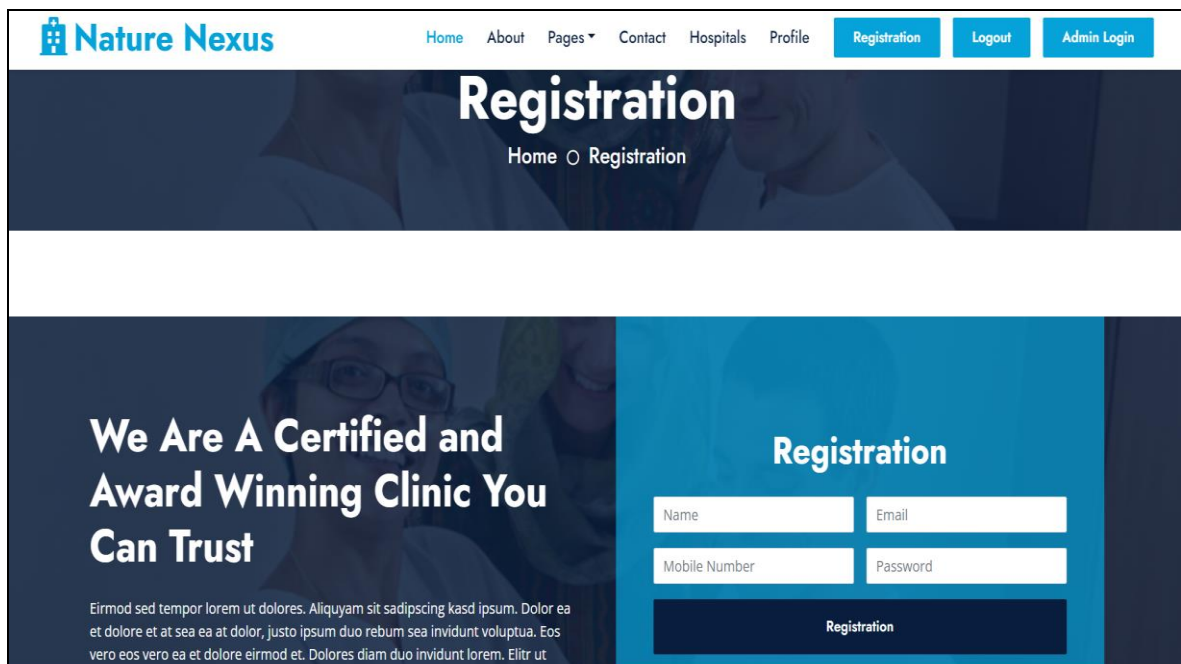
Nature Nexus

Home About Pages Contact Hospitals Profile Registration Logout Admin Login

Registration

Home ○ Registration

We Are A Certified and Award Winning Clinic You Can Trust

Eirmod sed tempor lorem ut dolores. Aliquyam sit sadipscing kasd ipsum. Dolor ea et dolore et at sea ea at dolor, justo ipsum duo rebum sea invidunt voluptua. Eos vero eos vero ea et dolore eirmod et. Dolores diam duo invidunt lorem. Elitr ut

Registration

Name

Email

Mobile Number

Password

Registration